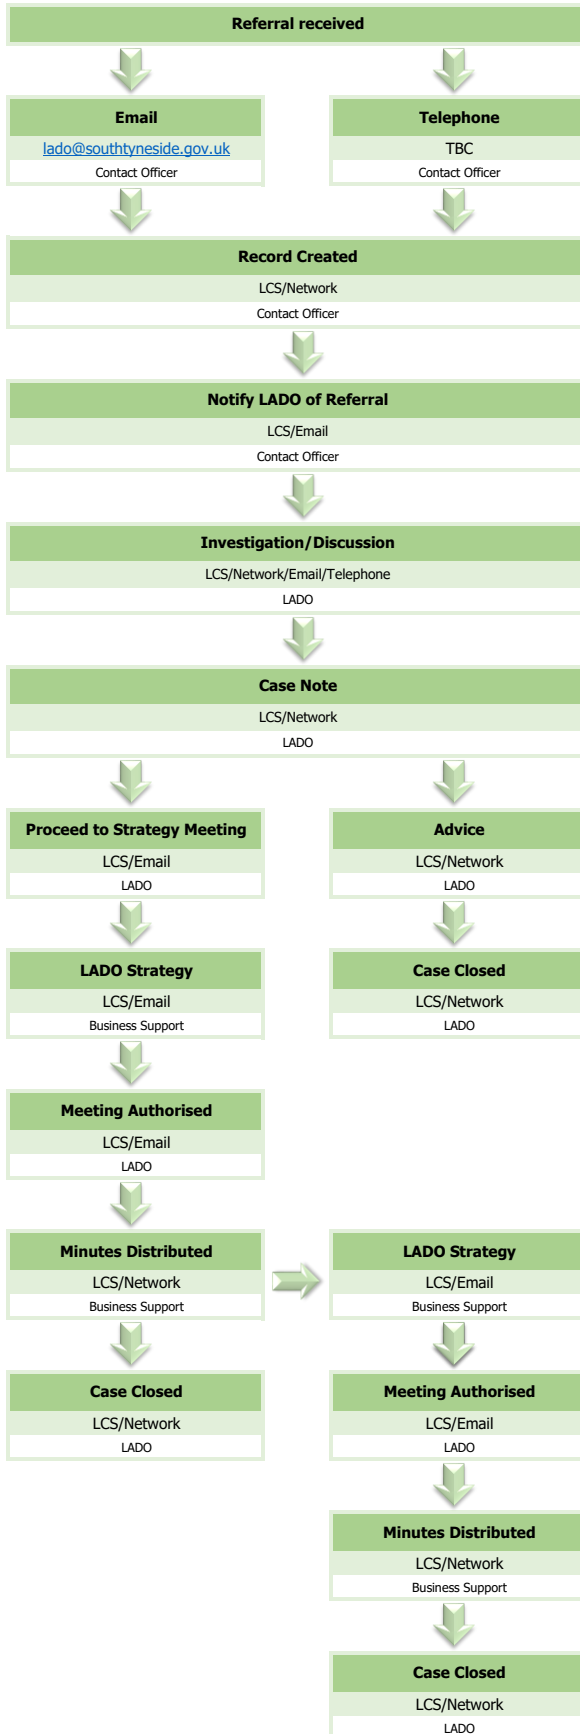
Referral received

Email
lado@southtyneside.gov.uk
Contact Officer

Telephone
TBC
Contact Officer

Record Created
LCS/Network
Contact Officer

Notify LADO of Referral
LCS/Email
Contact Officer

Investigation/Discussion
LCS/Network/Email/Telephone
LADO

Case Note
LCS/Network
LADO

Proceed to Strategy Meeting
LCS/Email
LADO

Advice
LCS/Network
LADO

LADO Strategy
LCS/Email
Business Support

Case Closed
LCS/Network
LADO

Meeting Authorised
LCS/Email
LADO

Minutes Distributed
LCS/Network
Business Support

LADO Strategy
LCS/Email
Business Support

Case Closed
LCS/Network
LADO

Meeting Authorised
LCS/Email
LADO

Minutes Distributed
LCS/Network
Business Support

Case Closed
LCS/Network
LADO